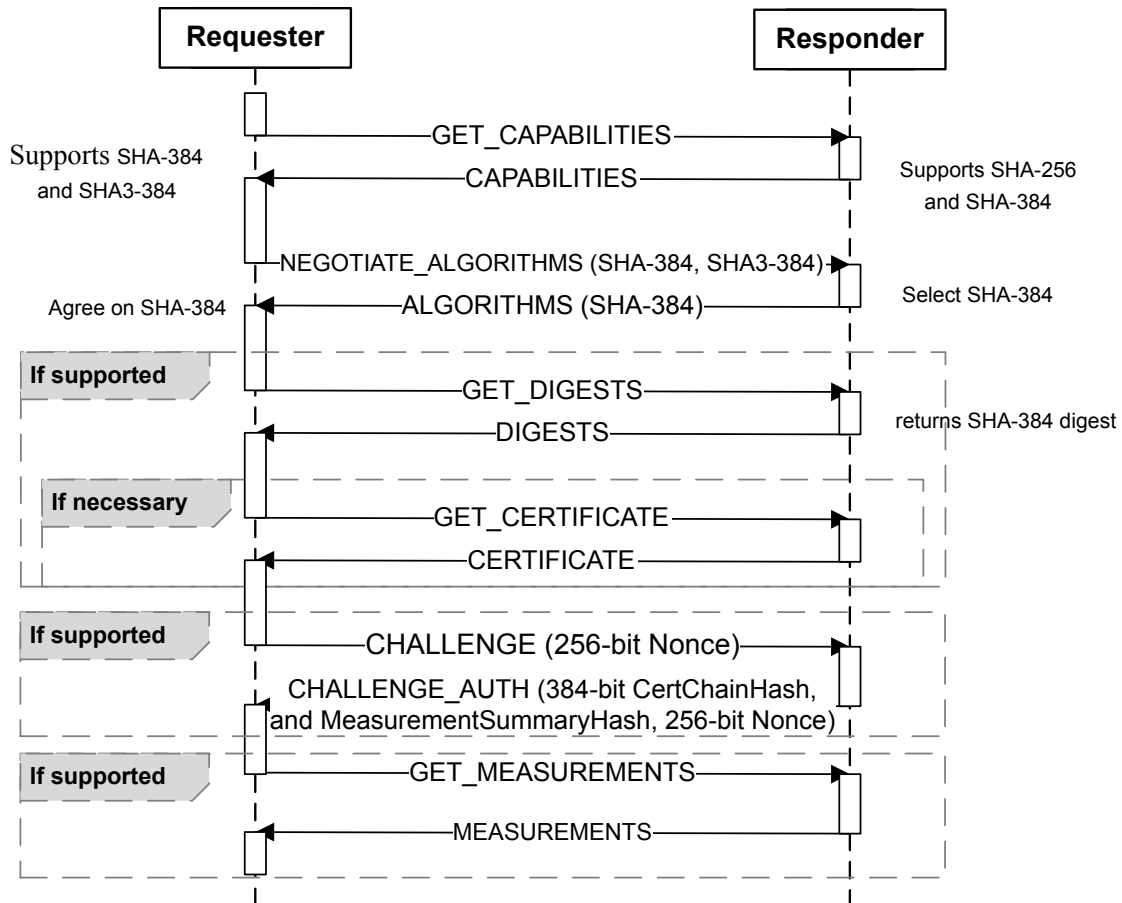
Requester

Responder

GET_CAPABILITIES

Supports SHA-384 and SHA3-384

CAPABILITIES

Supports SHA-256 and SHA-384

NEGOTIATE_ALGORITHMS (SHA-384, SHA3-384)

Agree on SHA-384

ALGORITHMS (SHA-384)

Select SHA-384

If supported

GET_DIGESTS

DIGESTS

returns SHA-384 digest

If necessary

GET_CERTIFICATE

CERTIFICATE

If supported

CHALLENGE (256-bit Nonce)

CHALLENGE_AUTH (384-bit CertChainHash, and MeasurementSummaryHash, 256-bit Nonce)

If supported

GET_MEASUREMENTS

MEASUREMENTS